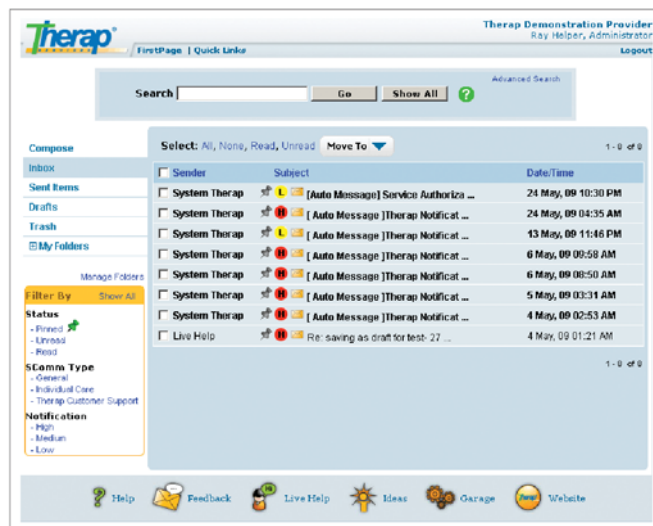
Therap®

FirstPage | Quick Links

Therap Demonstration Provider
Ray Helper, Administrator
Logout

Advanced Search

Search Go Show All ?

Compose
Inbox
Sent Items
Drafts
Trash
My Folders

Manage Folders

Filter By Show All

Status
- Pinned
- Unread
- Read

SComm Type
- General
- Individual Care
- Therap Customer Support

Notification
- High
- Medium
- Low

Select: All, None, Read, Unread Move To

1 - 8 of 8

| | Sender | Subject | Date/Time |
|---|---|---|---|
| ☐ | System Therap | L [Auto Message] Service Authoriza ... | 24 May, 09 10:30 PM |
| ☐ | System Therap | H [ Auto Message ]Therap Notificat ... | 24 May, 09 04:35 AM |
| ☐ | System Therap | L [ Auto Message ]Therap Notificat ... | 13 May, 09 11:46 PM |
| ☐ | System Therap | H [ Auto Message ]Therap Notificat ... | 6 May, 09 00:58 AM |
| ☐ | System Therap | H [ Auto Message ]Therap Notificat ... | 6 May, 09 00:50 AM |
| ☐ | System Therap | H [ Auto Message ]Therap Notificat ... | 5 May, 09 03:31 AM |
| ☐ | System Therap | H [ Auto Message ]Therap Notificat ... | 4 May, 09 02:53 AM |
| ☐ | Live Help | H Re: saving as draft for test- 27 ... | 4 May, 09 01:21 AM |

1 - 8 of 8

Help Feedback Live Help Ideas Garage Website